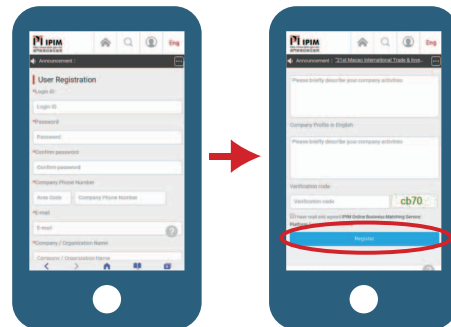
IPIM

Eng

Announcement :

User Registration

*Login ID

Login ID

*Password

Password

*Confirm password

Confirm password

*Company Phone Number

Area Code

Company Phone Number

*E-mail

E-mail

*Company / Organisation Name

Company / Organisation Name

IPIM

Eng

Announcement : "21st Macao International Trade & Inve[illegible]

Please briefly describe your company activities

Company Profile in English

Please briefly describe your company activities

Verification code

Verification code

cb70

I have read and agreed IPIM Online Business Matching Service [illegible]

Register